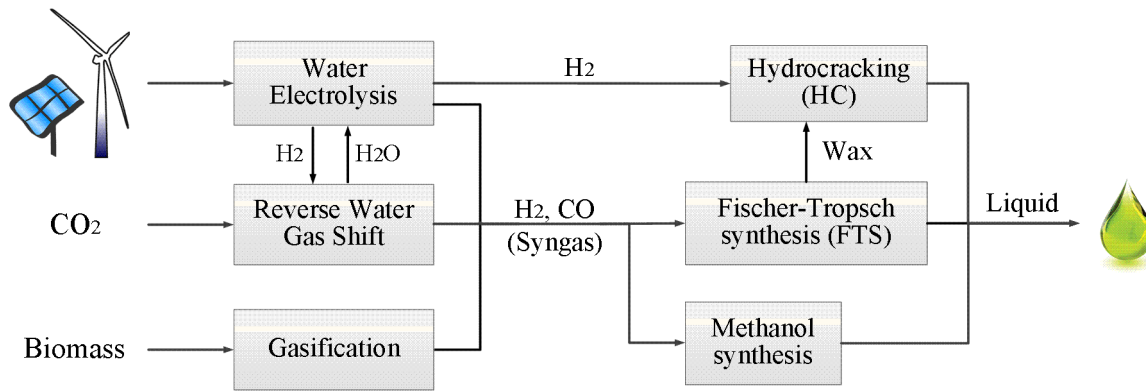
Water Electrolysis

$H_2$

Hydrocracking (HC)

$H_2$

$H_2O$

Wax

$CO_2$

Reverse Water Gas Shift

$H_2$, CO (Syngas)

Fischer-Tropsch synthesis (FTS)

Liquid

Methanol synthesis

Biomass

Gasification